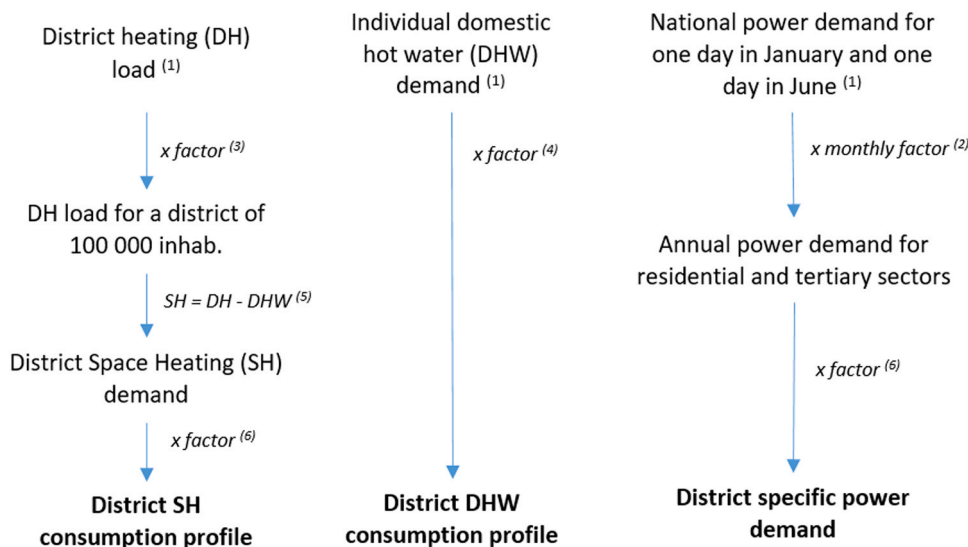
District heating (DH) load $^{(1)}$

x factor $^{(3)}$

DH load for a district of 100 000 inhab.

SH = DH - DHW $^{(5)}$

District Space Heating (SH) demand

x factor $^{(6)}$

**District SH consumption profile**

Individual domestic hot water (DHW) demand $^{(1)}$

x factor $^{(4)}$

**District DHW consumption profile**

National power demand for one day in January and one day in June $^{(1)}$

x monthly factor $^{(2)}$

Annual power demand for residential and tertiary sectors

x factor $^{(6)}$

**District specific power demand**